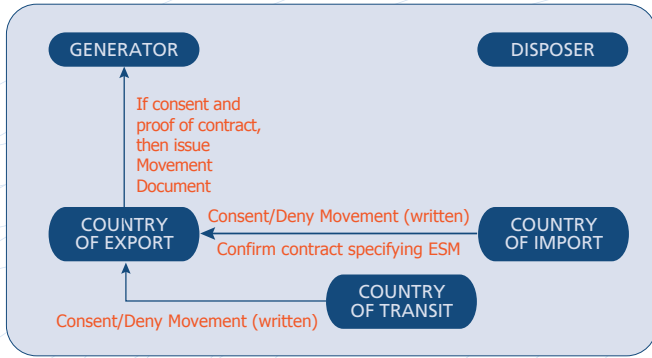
GENERATOR

DISPOSER

If consent and proof of contract, then issue Movement Document

COUNTRY OF EXPORT

Consent/Deny Movement (written)

Confirm contract specifying ESM

COUNTRY OF IMPORT

COUNTRY OF TRANSIT

Consent/Deny Movement (written)